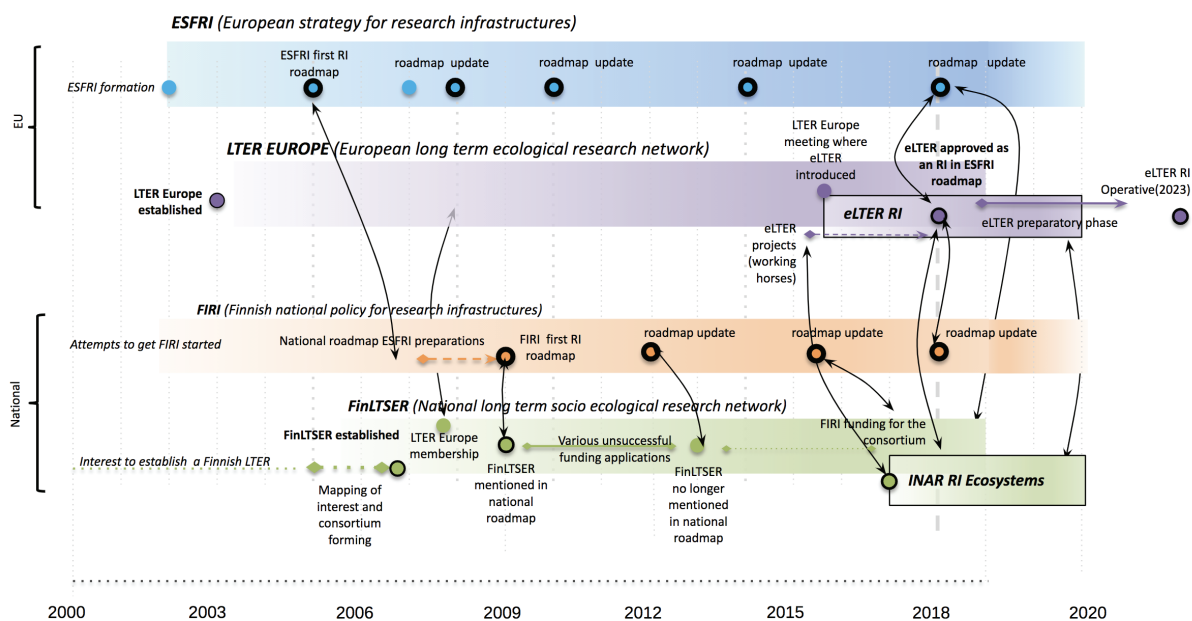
ESFRI (European strategy for research infrastructures)

EU

ESFRI formation

ESFRI first RI roadmap

roadmap update

roadmap update

roadmap update

roadmap update

LTER EUROPE (European long term ecological research network)

LTER Europe established

LTER Europe meeting where eLTER introduced

eLTER approved as an RI in ESFRI roadmap

eLTER RI Operative(2023)

eLTER RI

eLTER preparatory phase

eLTER projects (working horses)

National

FIRI (Finnish national policy for research infrastructures)

Attempts to get FIRI started

National roadmap ESFRI preparations

FIRI first RI roadmap

roadmap update

roadmap update

roadmap update

FinLTSER (National long term socio ecological research network)

FinLTSER established

LTER Europe membership

Various unsuccessful funding applications

FIRI funding for the consortium

Interest to establish a Finnish LTER

Mapping of interest and consortium forming

FinLTSER mentioned in national roadmap

FinLTSER no longer mentioned in national roadmap

INAR RI Ecosystems

2000 2003 2006 2009 2012 2015 2018 2020